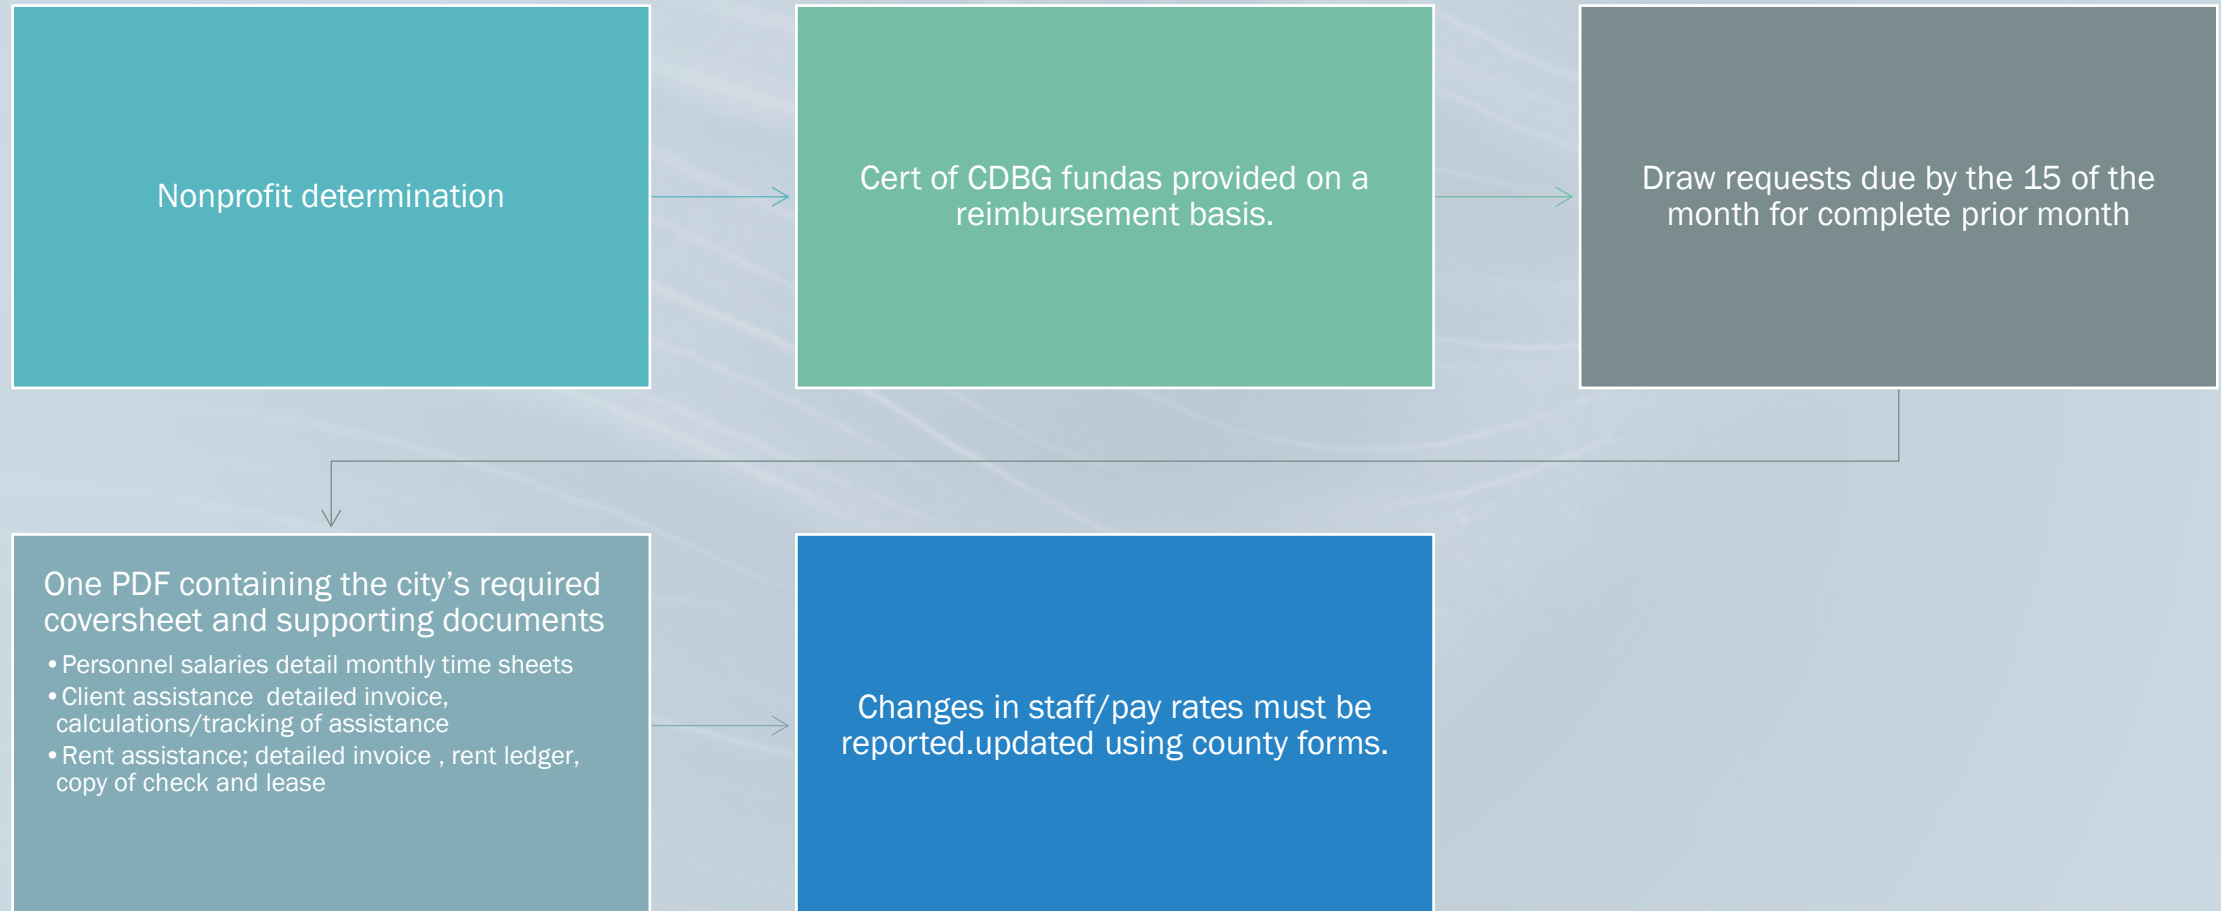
Nonprofit determination

Cert of CDBG fundas provided on a reimbursement basis.

Draw requests due by the 15 of the month for complete prior month

One PDF containing the city's required coversheet and supporting documents

• Personnel salaries detail monthly time sheets
• Client assistance detailed invoice, calculations/tracking of assistance
• Rent assistance; detailed invoice , rent ledger, copy of check and lease

Changes in staff/pay rates must be reported.updated using county forms.